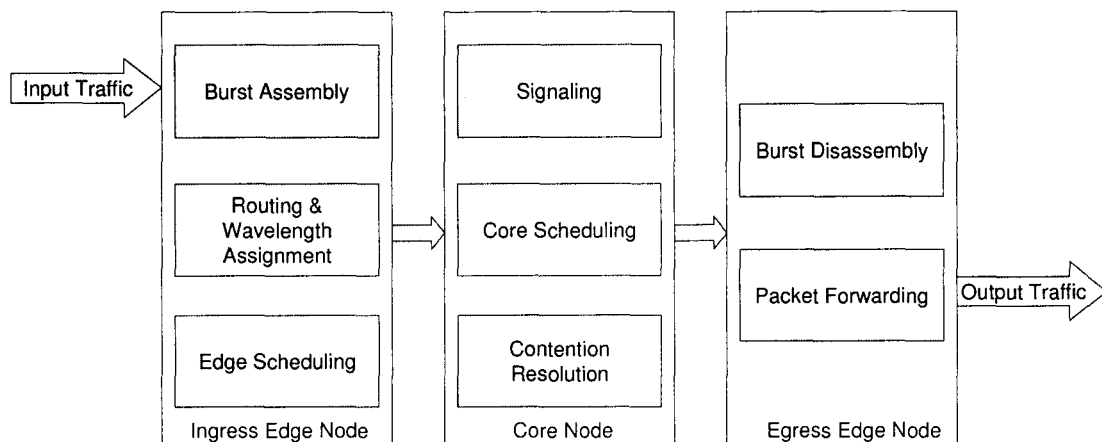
Input Traffic

Burst Assembly

Routing & Wavelength Assignment

Edge Scheduling

Ingress Edge Node

Signaling

Core Scheduling

Contention Resolution

Core Node

Burst Disassembly

Packet Forwarding

Egress Edge Node

Output Traffic